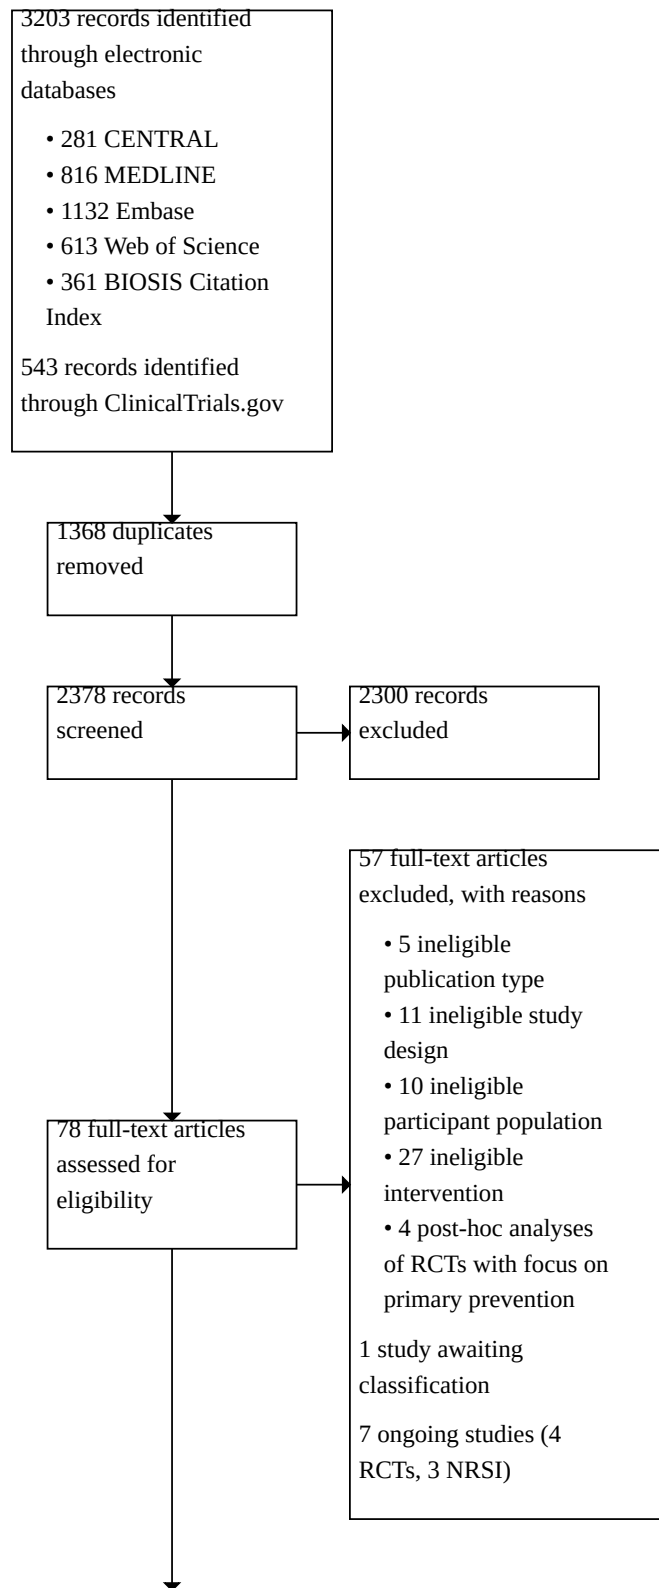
3203 records identified through electronic databases

• 281 CENTRAL
• 816 MEDLINE
• 1132 Embase
• 613 Web of Science
• 361 BIOSIS Citation Index

543 records identified through ClinicalTrials.gov

1368 duplicates removed

2378 records screened

2300 records excluded

57 full-text articles excluded, with reasons

• 5 ineligible publication type
• 11 ineligible study design
• 10 ineligible participant population
• 27 ineligible intervention
• 4 post-hoc analyses of RCTs with focus on primary prevention

1 study awaiting classification

7 ongoing studies (4 RCTs, 3 NRSI)

78 full-text articles assessed for eligibility